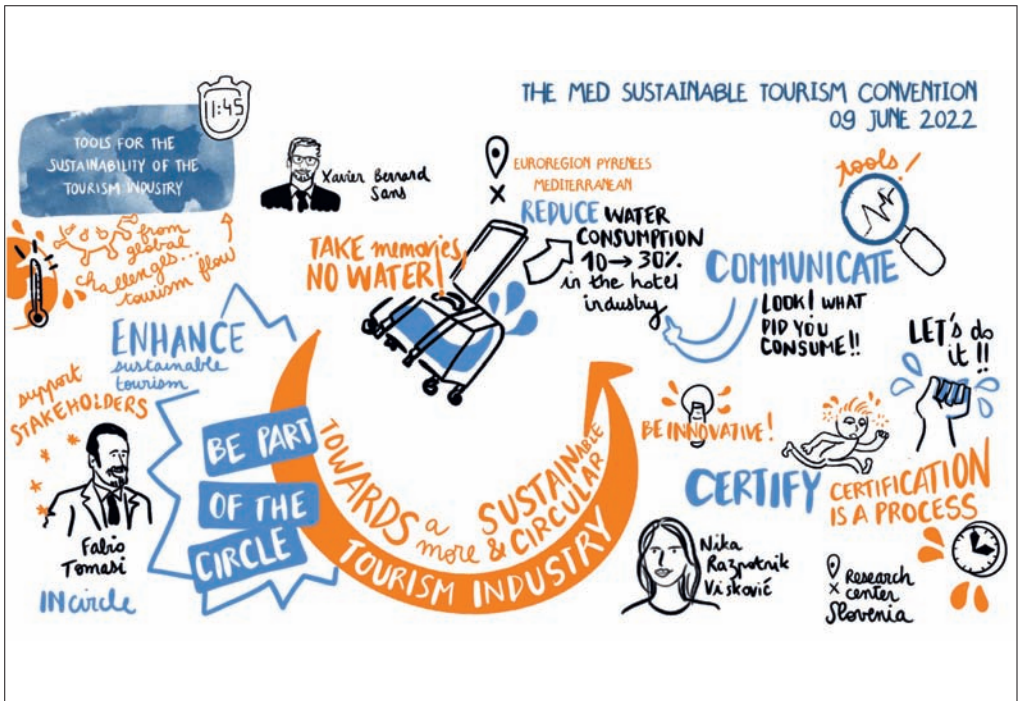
THE MED SUSTAINABLE TOURISM CONVENTION
09 JUNE 2022

11:45

TOOLS FOR THE SUSTAINABILITY OF THE TOURISM INDUSTRY

Xavier Bernard Sans

EUROREGION PYRENEES MEDITERRANEAN

tools!

from global challenges... tourism flow

TAKE memories NO WATER!

REDUCE WATER CONSUMPTION 10 → 30% in the hotel industry

COMMUNICATE

LOOK! WHAT DID YOU CONSUME!!

LET'S do it!!

ENHANCE sustainable tourism

support STAKEHOLDERS

BE PART OF THE CIRCLE

TOWARDS a more SUSTAINABLE & CIRCULAR TOURISM INDUSTRY

BE INNOVATIVE!

CERTIFY

CERTIFICATION IS A PROCESS

Fabio Tomasi

INcircle

Nika Razpotnik Visković

Research center Slovenia